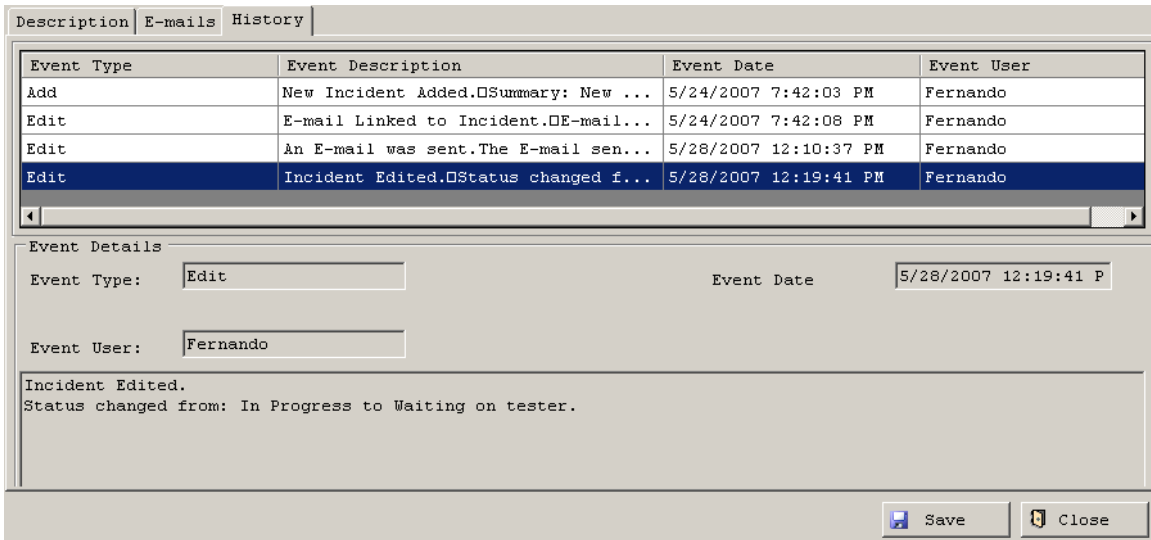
Description | E-mails | History

| Event Type | Event Description | Event Date | Event User |
|---|---|---|---|
| Add | New Incident Added.□Summary: New ... | 5/24/2007 7:42:03 PM | Fernando |
| Edit | E-mail Linked to Incident.□E-mail... | 5/24/2007 7:42:08 PM | Fernando |
| Edit | An E-mail was sent.The E-mail sen... | 5/28/2007 12:10:37 PM | Fernando |
| Edit | Incident Edited.□Status changed f... | 5/28/2007 12:19:41 PM | Fernando |

Event Details

Event Type: Edit

Event Date 5/28/2007 12:19:41 P

Event User: Fernando

Incident Edited.
Status changed from: In Progress to Waiting on tester.

Save

Close